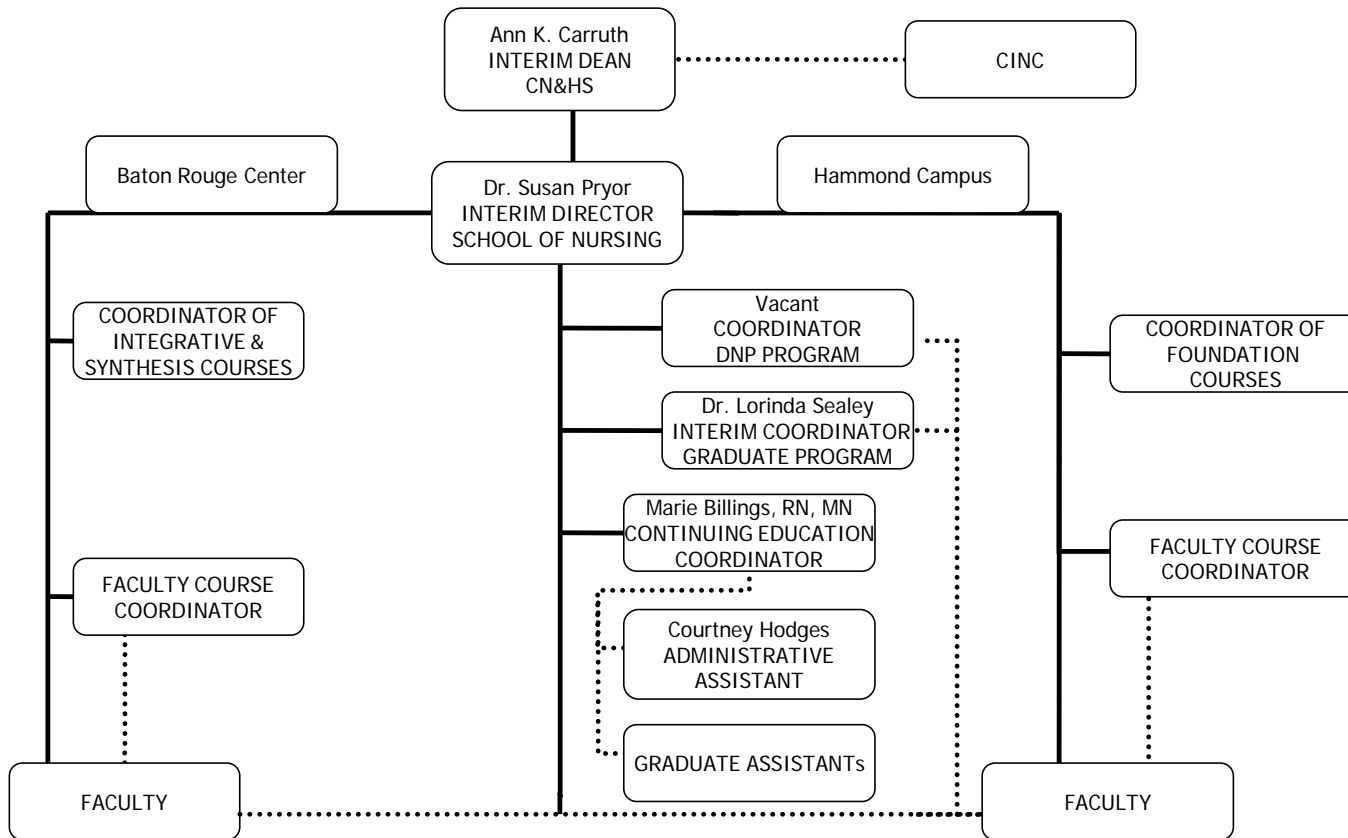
Ann K. Carruth
INTERIM DEAN
CN&HS

CINC

Baton Rouge Center

Dr. Susan Pryor
INTERIM DIRECTOR
SCHOOL OF NURSING

Hammond Campus

COORDINATOR OF INTEGRATIVE & SYNTHESIS COURSES

Vacant
COORDINATOR
DNP PROGRAM

COORDINATOR OF FOUNDATION COURSES

Dr. Lorinda Sealey
INTERIM COORDINATOR
GRADUATE PROGRAM

Marie Billings, RN, MN
CONTINUING EDUCATION COORDINATOR

FACULTY COURSE COORDINATOR

FACULTY COURSE COORDINATOR

Courtney Hodges
ADMINISTRATIVE ASSISTANT

GRADUATE ASSISTANTs

FACULTY

FACULTY